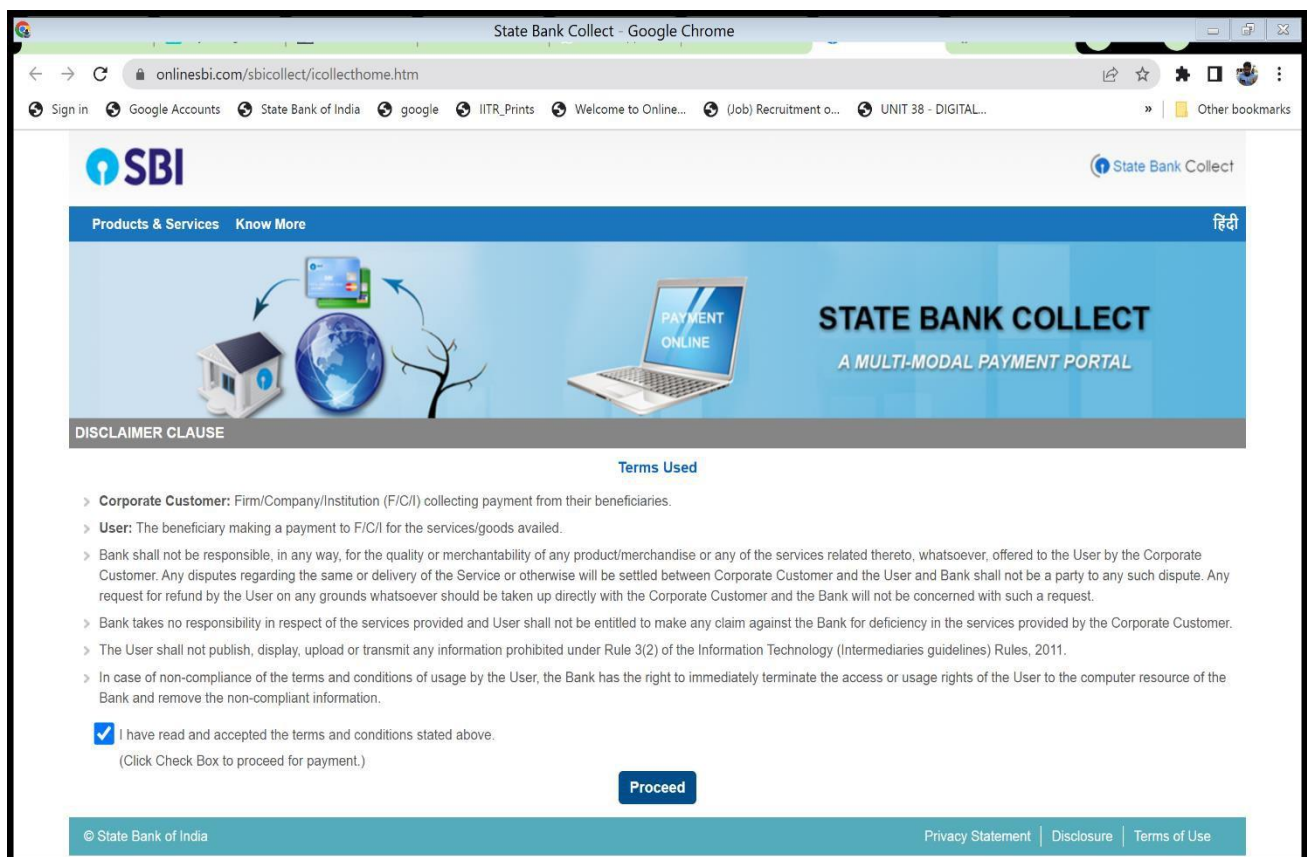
State Bank Collect - Google Chrome

onlinesbi.com/sbicollect/icollecthome.htm

Sign in  Google Accounts  State Bank of India  google  IITR_Prints  Welcome to Online...  (Job) Recruitment o...  UNIT 38 - DIGITAL...  »  Other bookmarks

SBI

State Bank Collect

Products & Services  Know More

हिंदी

PAYMENT ONLINE

STATE BANK COLLECT

A MULTI-MODAL PAYMENT PORTAL

DISCLAIMER CLAUSE

Terms Used

> Corporate Customer: Firm/Company/Institution (F/C/I) collecting payment from their beneficiaries.

> User: The beneficiary making a payment to F/C/I for the services/goods availed.

> Bank shall not be responsible, in any way, for the quality or merchantability of any product/merchandise or any of the services related thereto, whatsoever, offered to the User by the Corporate Customer. Any disputes regarding the same or delivery of the Service or otherwise will be settled between Corporate Customer and the User and Bank shall not be a party to any such dispute. Any request for refund by the User on any grounds whatsoever should be taken up directly with the Corporate Customer and the Bank will not be concerned with such a request.

> Bank takes no responsibility in respect of the services provided and User shall not be entitled to make any claim against the Bank for deficiency in the services provided by the Corporate Customer.

> The User shall not publish, display, upload or transmit any information prohibited under Rule 3(2) of the Information Technology (Intermediaries guidelines) Rules, 2011.

> In case of non-compliance of the terms and conditions of usage by the User, the Bank has the right to immediately terminate the access or usage rights of the User to the computer resource of the Bank and remove the non-compliant information.

I have read and accepted the terms and conditions stated above.
(Click Check Box to proceed for payment.)

Proceed

© State Bank of India

Privacy Statement | Disclosure | Terms of Use